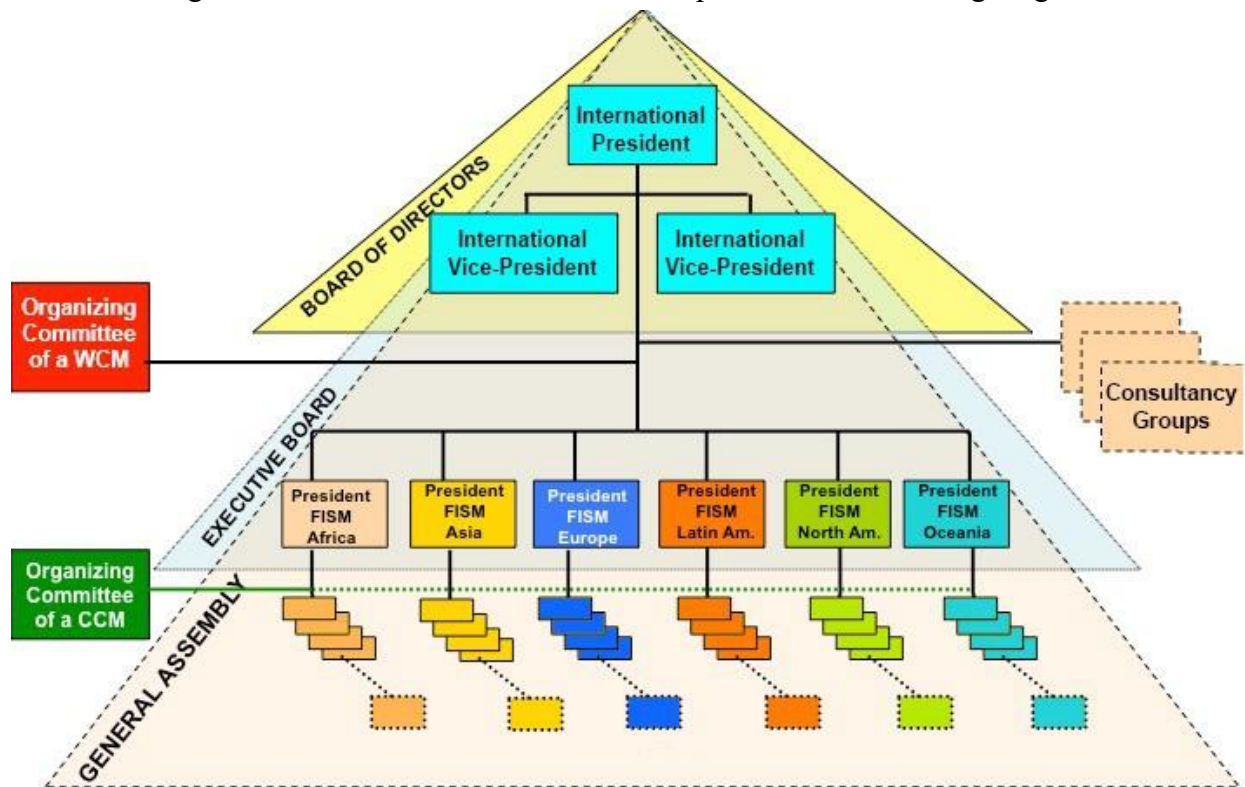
International President

BOARD OF DIRECTORS

International Vice-President

International Vice-President

Organizing Committee of a WCM

Consultancy Groups

EXECUTIVE BOARD

President FISM Africa

President FISM Asia

President FISM Europe

President FISM Latin Am.

President FISM North Am.

President FISM Oceania

Organizing Committee of a CCM

GENERAL ASSEMBLY